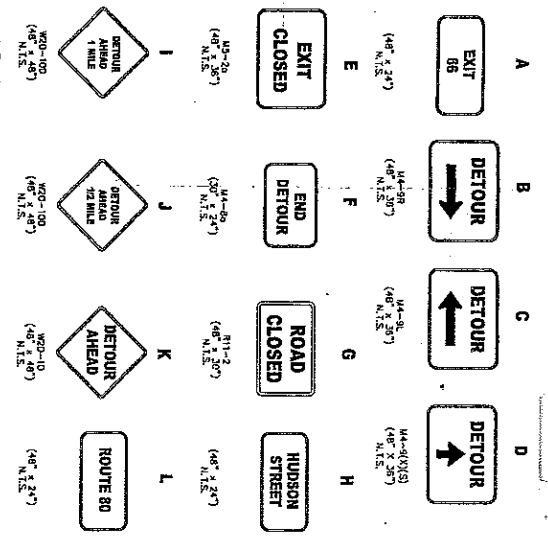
A

EXIT 66

(48" x 24")

B

DETOUR

M4-9R (48" x 30") N.T.S.

C

DETOUR

M4-9L (48" x 30") N.T.S.

D

DETOUR

M4-9(X)(S) (48" x 36") N.T.S.

E

EXIT CLOSED

M5-2b (48" x 36") N.T.S.

F

END DETOUR

M4-8a (30" x 24") N.T.S.

G

ROAD CLOSED

R11-2 (48" x 30") N.T.S.

H

HUDSON STREET

(48" x 24") N.T.S.

I

DETOUR AHEAD 1 MILE

W20-100 (48" x 48") N.T.S.

J

DETOUR AHEAD 1/2 MILE

W20-100 (48" x 48") N.T.S.

K

DETOUR AHEAD

W20-10 (48" x 48") N.T.S.

L

ROUTE 80

(48" x 24") N.T.S.